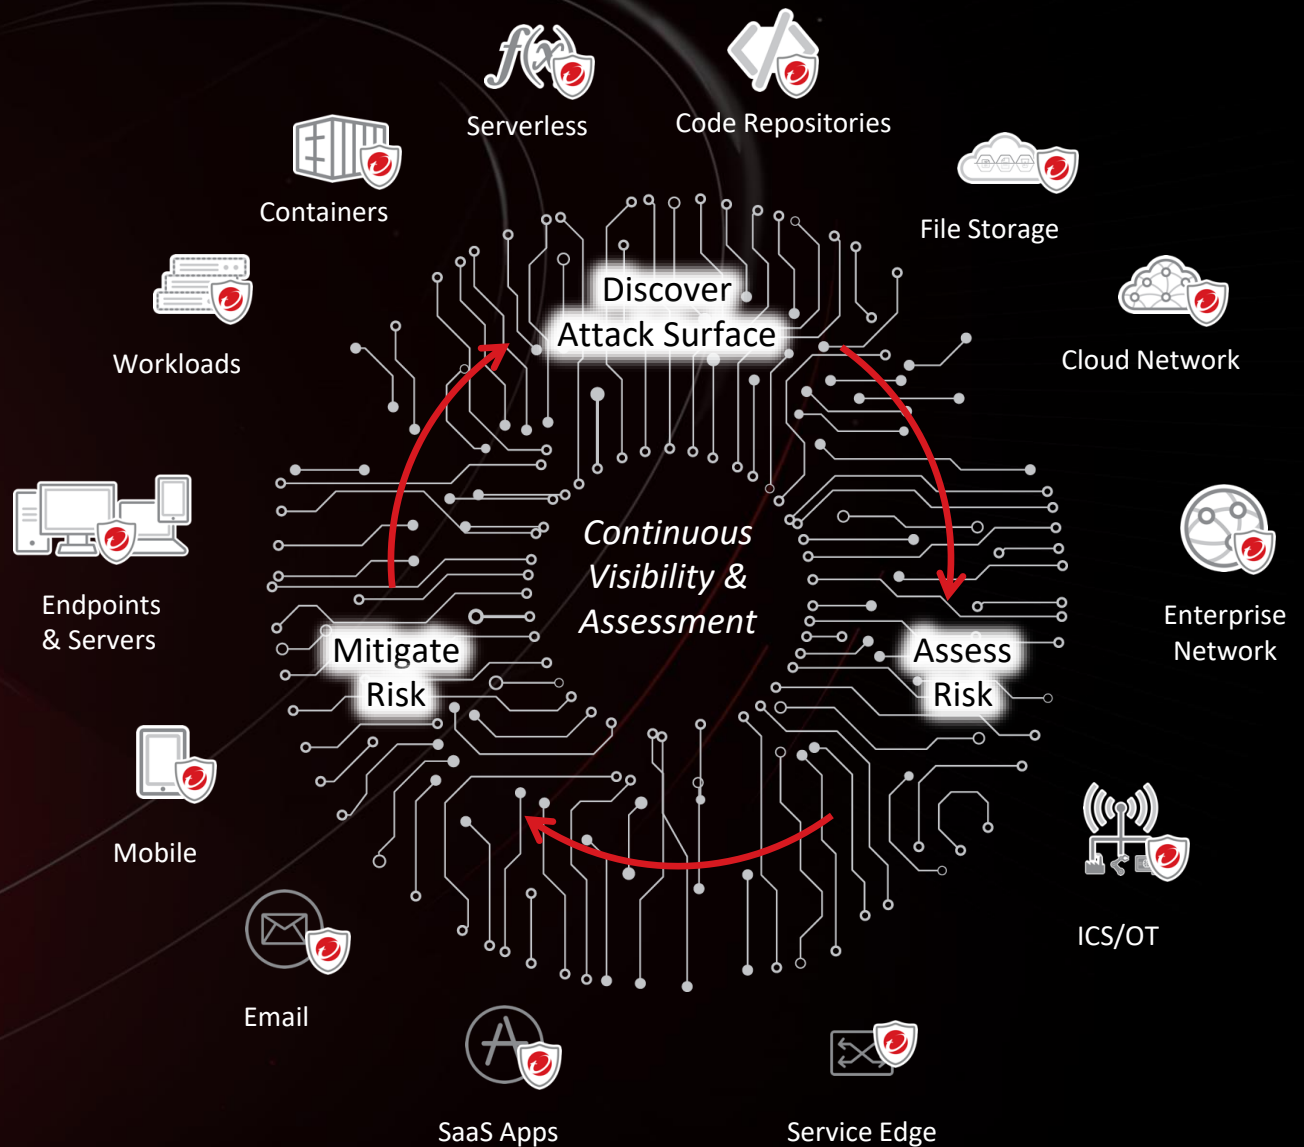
Serverless

Code Repositories

Containers

File Storage

Workloads

Cloud Network

Discover Attack Surface

Endpoints & Servers

Continuous Visibility & Assessment

Enterprise Network

Mitigate Risk

Assess Risk

Mobile

ICS/OT

Email

SaaS Apps

Service Edge